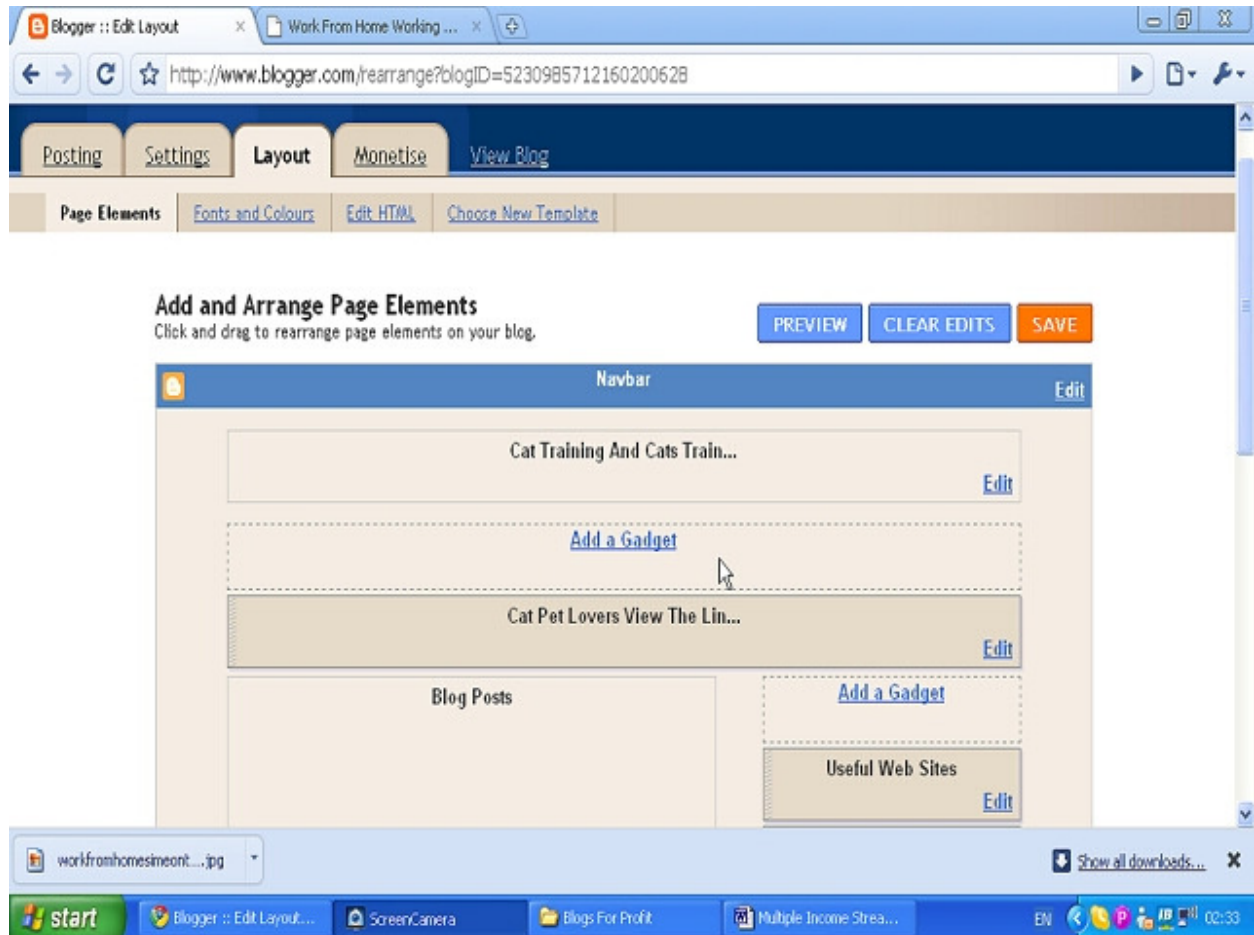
Blogger :: Edit Layout ×
Work From Home Working ... ×

http://www.blogger.com/rearrange?blogID=5230985712160200628

Posting | Settings | Layout | Monetise | View Blog

Page Elements | Fonts and Colours | Edit HTML | Choose New Template

Add and Arrange Page Elements
Click and drag to rearrange page elements on your blog.

PREVIEW | CLEAR EDITS | SAVE

Navbar
Edit

Cat Training And Cats Train...
Edit

Add a Gadget

Cat Pet Lovers View The Lin...
Edit

Blog Posts

Add a Gadget

Useful Web Sites
Edit

workfromhomesimeont....jpg

Show all downloads... ×

start | Blogger :: Edit Layout... | ScreenCamera | Blogs For Profit | Multiple Income Strea...

EN 02:33